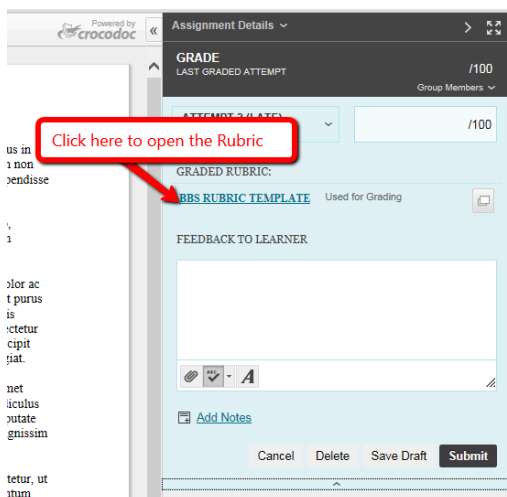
Powered by crocodoc

«

us in
n non
pendisse

,
n

olor ac
t purus
is
ctetur
cipit
giat.

net
liculus
putate
gnissim

tetur, ut
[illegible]

Assignment Details

GRADE
LAST GRADED ATTEMPT

/100

Group Members

ATTEMPT 3 (LATE)

/100

Click here to open the Rubric

GRADED RUBRIC:

BBS RUBRIC TEMPLATE Used for Grading

FEEDBACK TO LEARNER

Add Notes

Cancel Delete Save Draft Submit